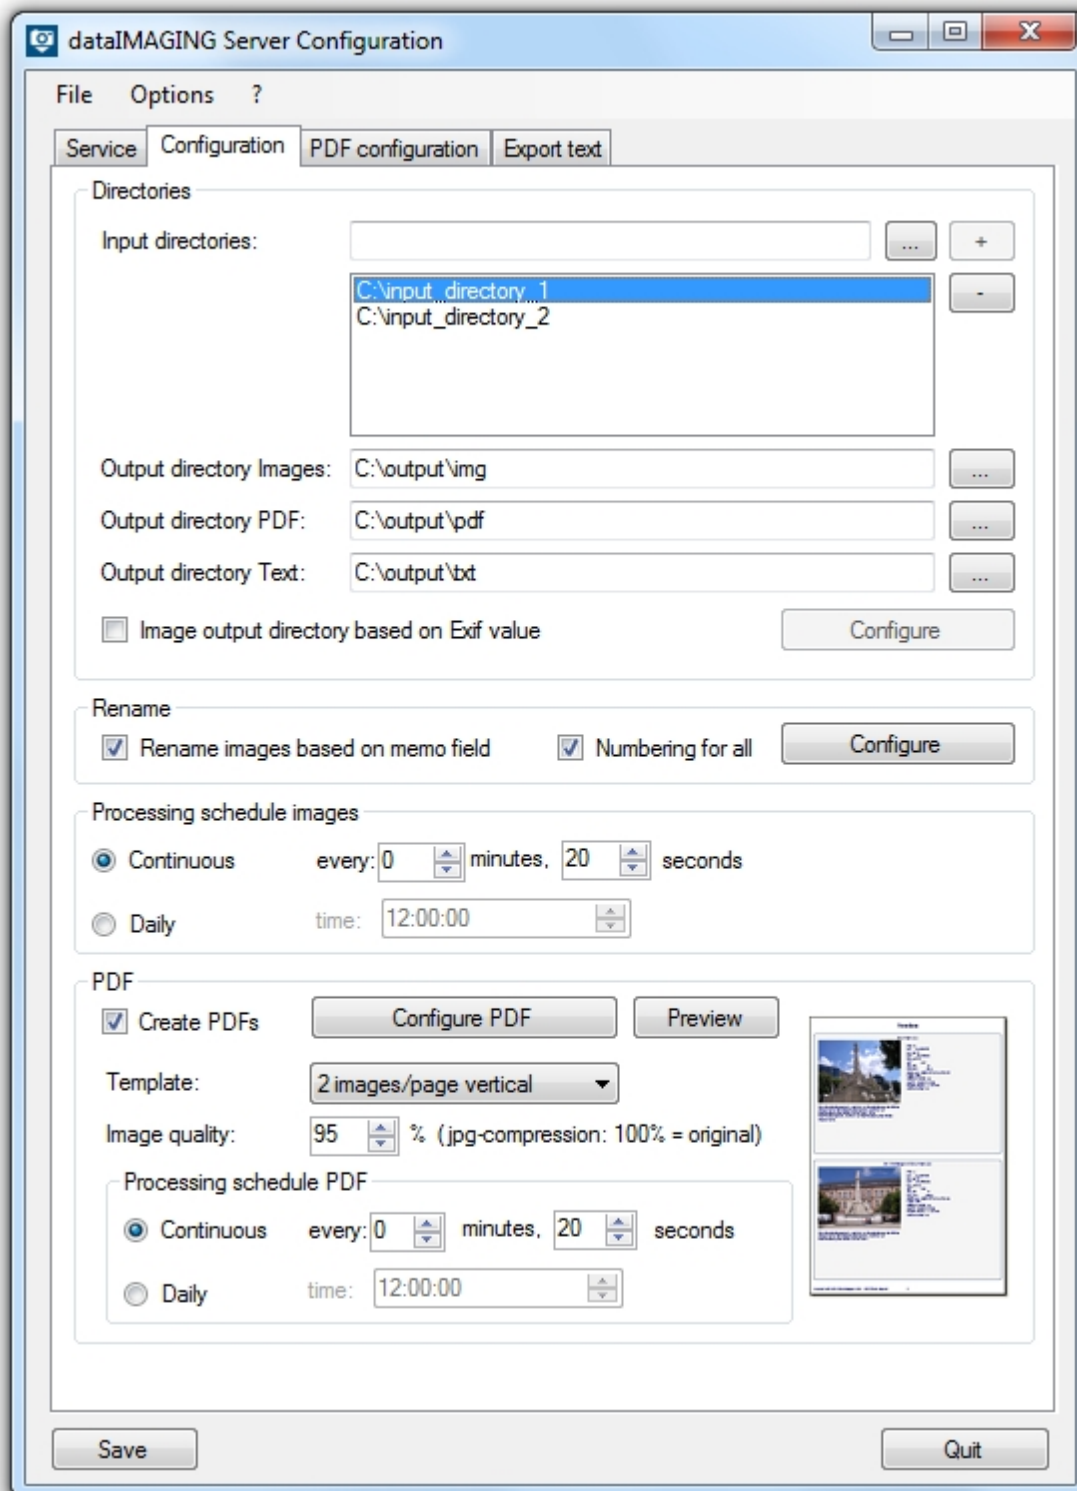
dataIMAGING Server Configuration

File Options ?

Service Configuration PDF configuration Export text

Directories

Input directories: ... +

C:\input_directory_1
C:\input_directory_2 -

Output directory Images: C:\output\img ...

Output directory PDF: C:\output\pdf ...

Output directory Text: C:\output\txt ...

Image output directory based on Exif value Configure

Rename

Rename images based on memo field Numbering for all Configure

Processing schedule images

Continuous every: 0 minutes, 20 seconds

Daily time: 12:00:00

PDF

Create PDFs Configure PDF Preview

Template: 2 images/page vertical

Image quality: 95 % (jpg-compression: 100% = original)

Processing schedule PDF

Continuous every: 0 minutes, 20 seconds

Daily time: 12:00:00

Save Quit